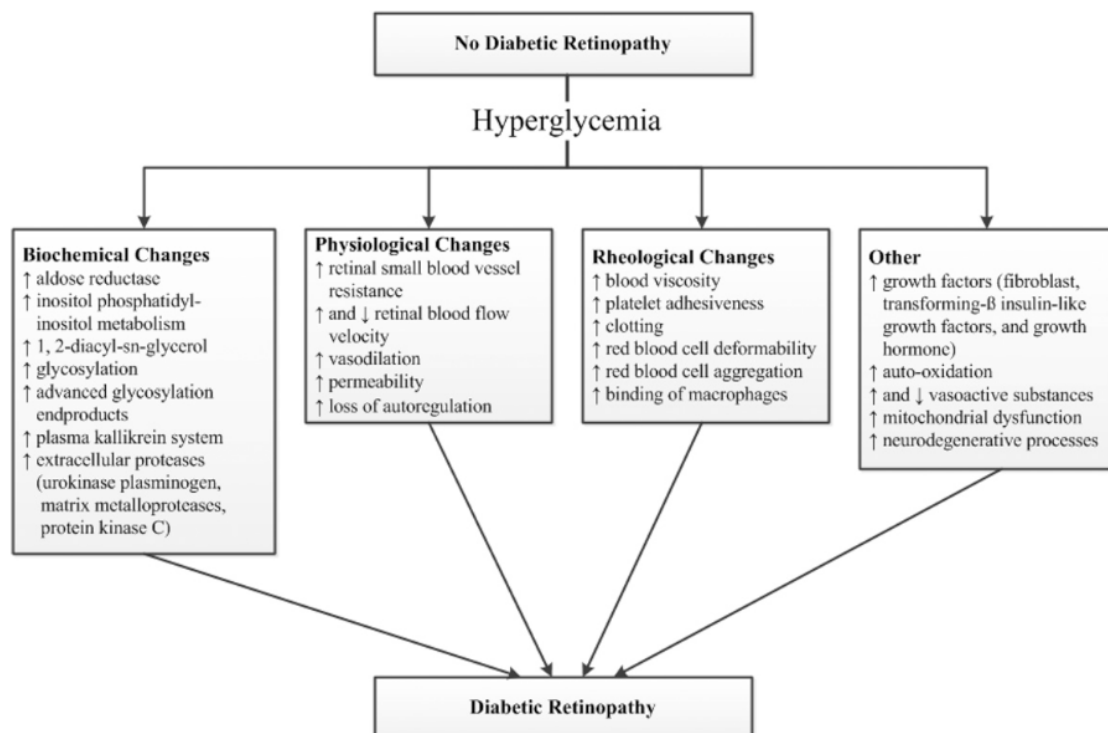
No Diabetic Retinopathy

Hyperglycemia

**Biochemical Changes**
↑ aldose reductase
↑ inositol phosphatidylinositol metabolism
↑ 1, 2-diacyl-sn-glycerol
↑ glycosylation
↑ advanced glycosylation endproducts
↑ plasma kallikrein system
↑ extracellular proteases (urokinase plasminogen, matrix metalloproteases, protein kinase C)

**Physiological Changes**
↑ retinal small blood vessel resistance
↑ and ↓ retinal blood flow velocity
↑ vasodilation
↑ permeability
↑ loss of autoregulation

**Rheological Changes**
↑ blood viscosity
↑ platelet adhesiveness
↑ clotting
↑ red blood cell deformability
↑ red blood cell aggregation
↑ binding of macrophages

**Other**
↑ growth factors (fibroblast, transforming-ß insulin-like growth factors, and growth hormone)
↑ auto-oxidation
↑ and ↓ vasoactive substances
↑ mitochondrial dysfunction
↑ neurodegenerative processes

Diabetic Retinopathy